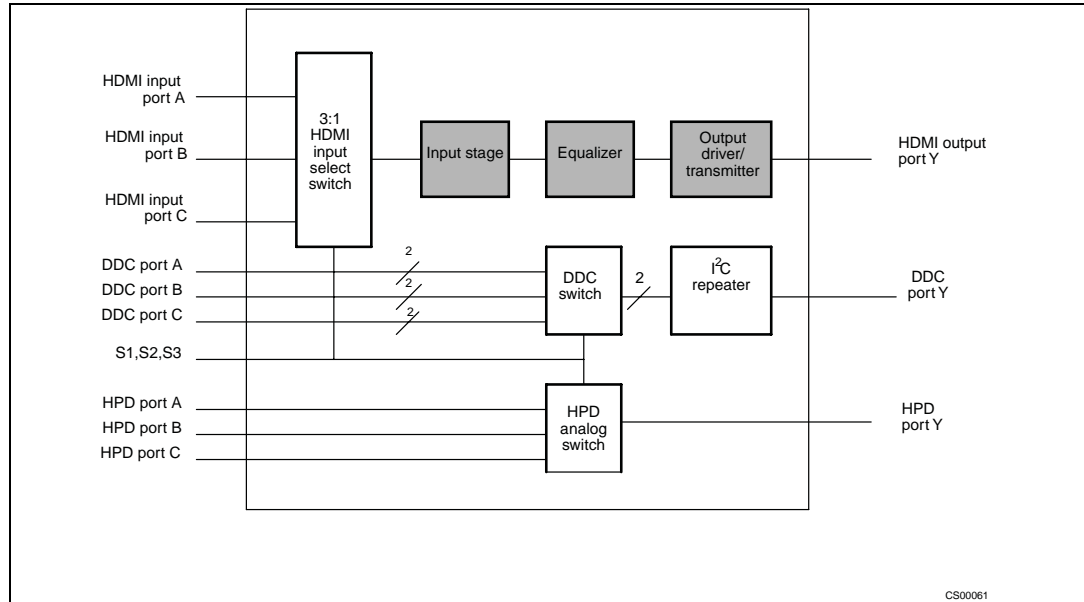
HDMI input port A

HDMI input port B

HDMI input port C

3:1 HDMI input select switch

Input stage

Equalizer

Output driver/ transmitter

HDMI output port Y

DDC port A

DDC port B

DDC port C

2

2

2

DDC switch

2

$I^2C$ repeater

DDC port Y

S1,S2,S3

HPD port A

HPD port B

HPD port C

HPD analog switch

HPD port Y

CS00061